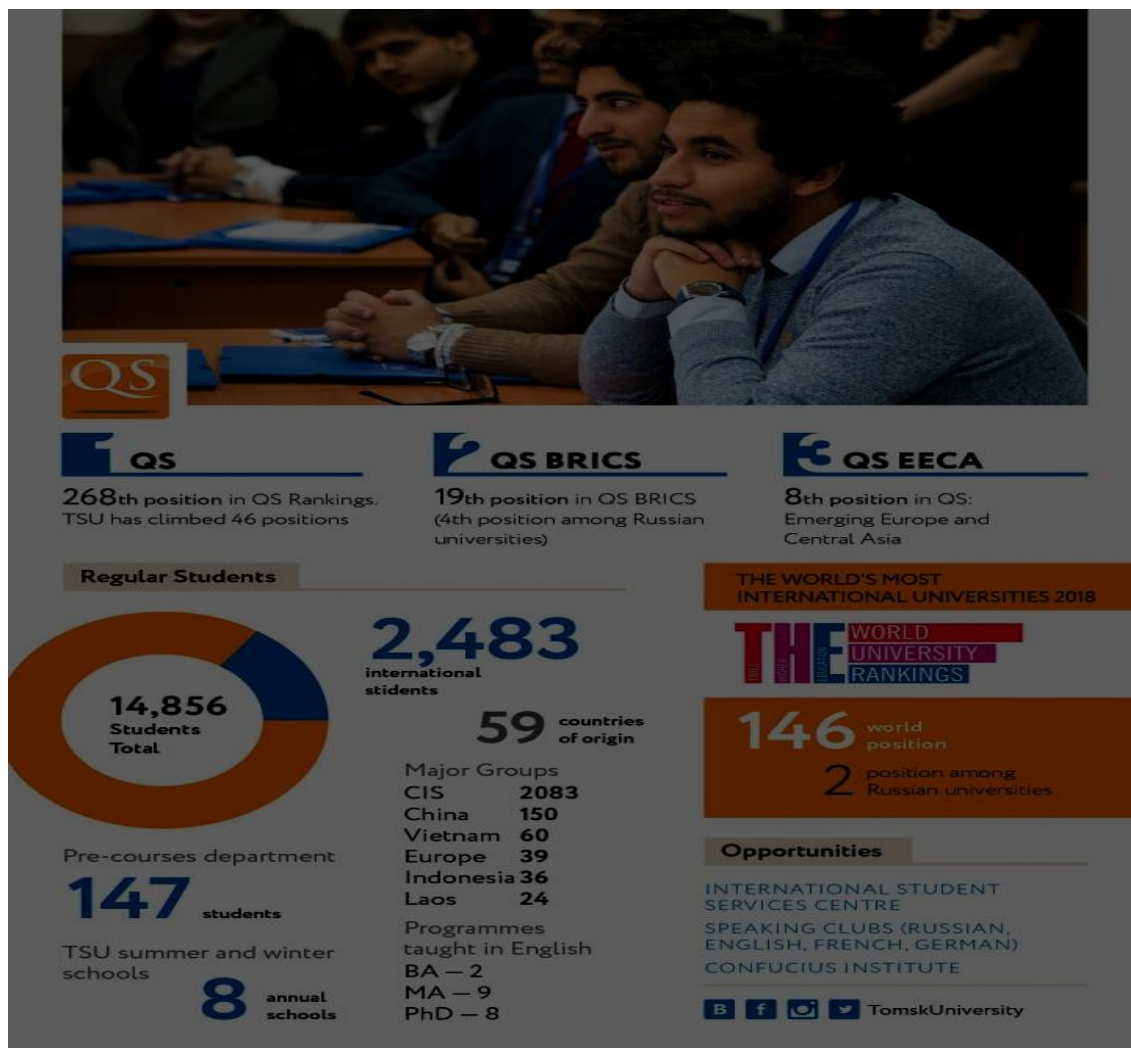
QS

1 QS
268th position in QS Rankings. TSU has climbed 46 positions

2 QS BRICS
19th position in QS BRICS (4th position among Russian universities)

3 QS EECA
8th position in QS: Emerging Europe and Central Asia

Regular Students

14,856 Students Total

2,483 international students

59 countries of origin

Major Groups
| | |
|---|---|
| CIS | 2083 |
| China | 150 |
| Vietnam | 60 |
| Europe | 39 |
| Indonesia | 36 |
| Laos | 24 |

Programmes taught in English
BA — 2
MA — 9
PhD — 8

Pre-courses department
147 students

TSU summer and winter schools
8 annual schools

THE WORLD'S MOST INTERNATIONAL UNIVERSITIES 2018

THE TIMES HIGHER EDUCATION WORLD UNIVERSITY RANKINGS

146 world position
2 position among Russian universities

Opportunities

INTERNATIONAL STUDENT SERVICES CENTRE
SPEAKING CLUBS (RUSSIAN, ENGLISH, FRENCH, GERMAN)
CONFUCIUS INSTITUTE

B f TomskUniversity